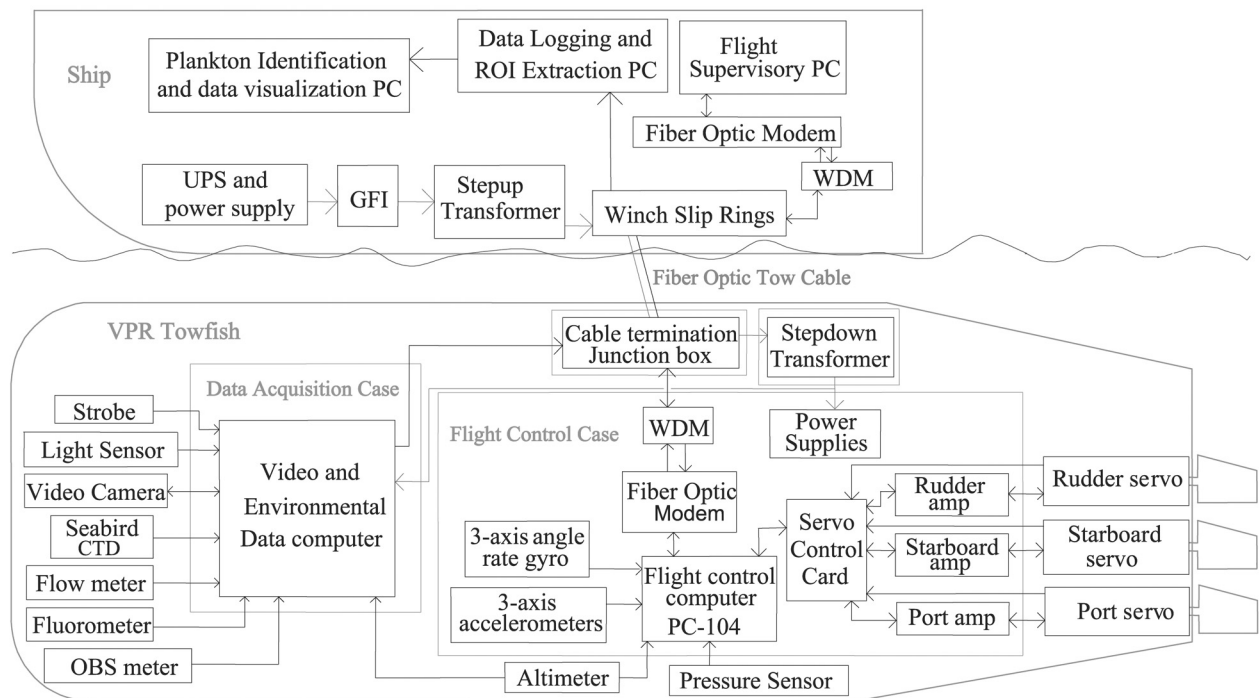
Ship

Plankton Identification and data visualization PC

Data Logging and ROI Extraction PC

Flight Supervisory PC

Fiber Optic Modem

WDM

UPS and power supply

GFI

Stepup Transformer

Winch Slip Rings

Fiber Optic Tow Cable

VPR Towfish

Cable termination Junction box

Stepdown Transformer

Data Acquisition Case

Strobe

Light Sensor

Video Camera

Seabird CTD

Flow meter

Fluorometer

OBS meter

Video and Environmental Data computer

Flight Control Case

WDM

Power Supplies

Fiber Optic Modem

3-axis angle rate gyro

3-axis accelerometers

Flight control computer PC-104

Servo Control Card

Rudder amp

Starboard amp

Port amp

Rudder servo

Starboard servo

Port servo

Altimeter

Pressure Sensor